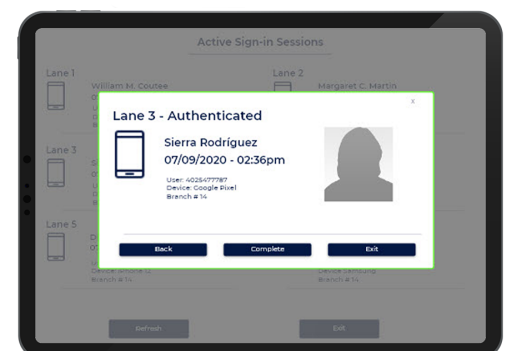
Active Sign-in Sessions

Lane 1

William M. Coutee

Lane 2

Margaret C. Martin

Lane 3

Lane 5

Device: iPhone 12
Branch # 14

Device: Samsung
Branch # 14

Lane 3 - Authenticated

x

Sierra Rodríguez
07/09/2020 - 02:36pm

User: 4025477787
Device: Google Pixel
Branch # 14

Back

Complete

Exit

Refresh

Exit